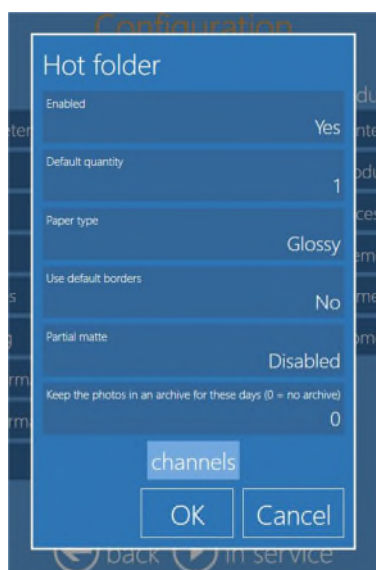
Configuration

Hot folder

Enabled
Yes

Default quantity
1

Paper type
Glossy

Use default borders
No

Partial matte
Disabled

Keep the photos in an archive for these days (0 = no archive)
0

channels

OK

Cancel

back

in service